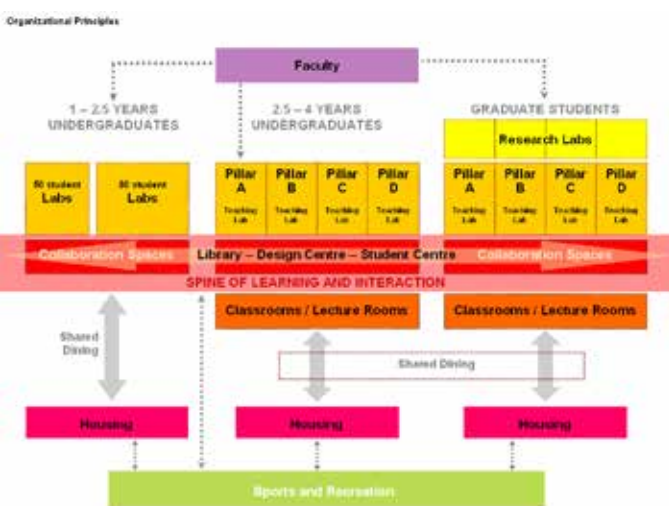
Organizational Principles

Faculty

1 – 2.5 YEARS UNDERGRADUATES

2.5 – 4 YEARS UNDERGRADUATES

GRADUATE STUDENTS

Research Labs

80 student Labs

80 student Labs

Pillar A Teaching Lab

Pillar B Teaching Lab

Pillar C Teaching Lab

Pillar D Teaching Lab

Pillar A Teaching Lab

Pillar B Teaching Lab

Pillar C Teaching Lab

Pillar D Teaching Lab

Collaboration Spaces

Library – Design Centre – Student Centre

Collaboration Spaces

SPINE OF LEARNING AND INTERACTION

Classrooms / Lecture Rooms

Classrooms / Lecture Rooms

Shared Dining

Shared Dining

Housing

Housing

Housing

Sports and Recreation